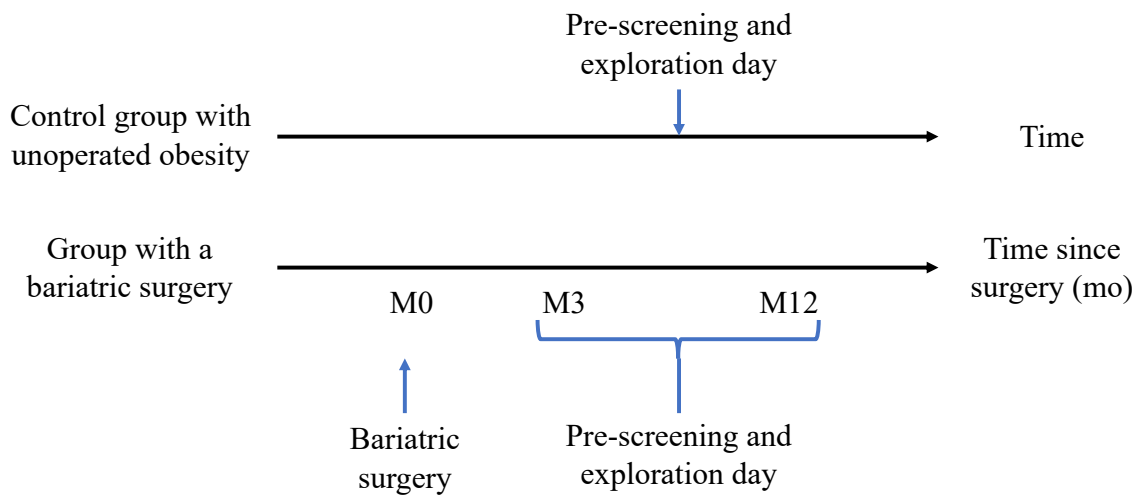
Pre-screening and exploration day

Control group with unoperated obesity

Time

Group with a bariatric surgery

Time since surgery (mo)

M0

M3

M12

Bariatric surgery

Pre-screening and exploration day